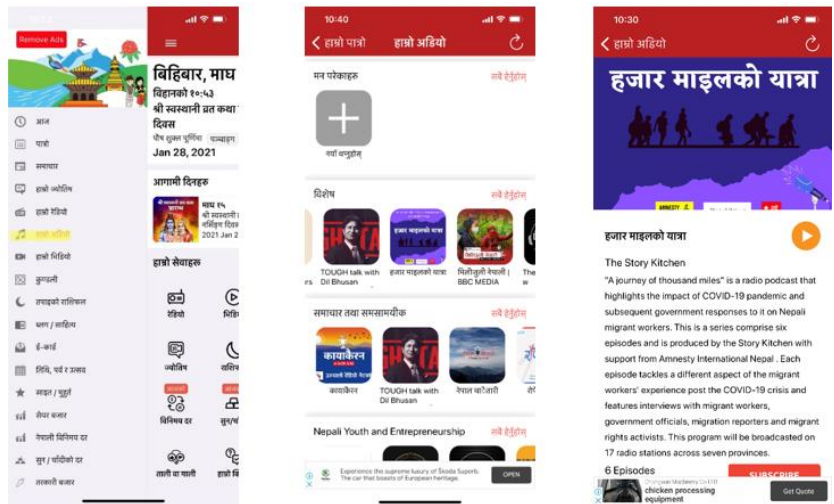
Remove Ads

बिहिबार, माघ
बिहानको १०:५३
श्री स्वस्थानी व्रत कथा दिवस
पौष शुक्ल पूर्णिमा
Jan 28, 2021

आज
पात्रो
समाचार
हाम्रो ज्योतिष
हाम्रो रेडियो
हाम्रो अडियो
हाम्रो भिडियो
कुण्डली
राशिफल
कला / साहित्य
ई-कार्ड
तिथि, पर्व र उत्सव
साइत / मुहूर्त
सेयर बजार
नेपाली विनिमय दर
सुन / चाँदीको दर
तरकारी बजार

आगामी दिनहरु
माघ १५
श्री स्वस्थानी
2021 Jan 2

हाम्रो सेवाहरू
रेडियो
ज्योतिष
विनिमय दर
ताली वा गाली

10:40
हाम्रो पात्रो
हाम्रो अडियो
मन परेकाहरू
सबै हेर्नुहोस्
नयाँ थप्नुहोस्
विशेष
सबै हेर्नुहोस्
TOUGH talk with Dil Bhusan
हजार माइलको यात्रा
मिलीजुली नेपाली | BBC MEDIA
समाचार तथा समसामयीक
सबै हेर्नुहोस्
कायाकैरन
TOUGH talk with Dil Bhusan
नेपाल वार्ता
Nepali Youth and Entrepreneurship
सबै हेर्नुहोस्
Experience the supreme luxury of Škoda Superb. The car that boasts of European heritage.
OPEN

10:30
हाम्रो अडियो
हजार माइलको यात्रा
हजार माइलको यात्रा
The Story Kitchen
"A journey of thousand miles" is a radio podcast that highlights the impact of COVID-19 pandemic and subsequent government responses to it on Nepali migrant workers. This is a series comprise six episodes and is produced by the Story Kitchen with support from Amnesty International Nepal . Each episode tackles a different aspect of the migrant workers' experience post the COVID-19 crisis and features interviews with migrant workers, government officials, migration reporters and migrant rights activists. This program will be broadcasted on 17 radio stations across seven provinces.
6 Episodes
SUBSCRIBE
chicken processing equipment
Get Quote